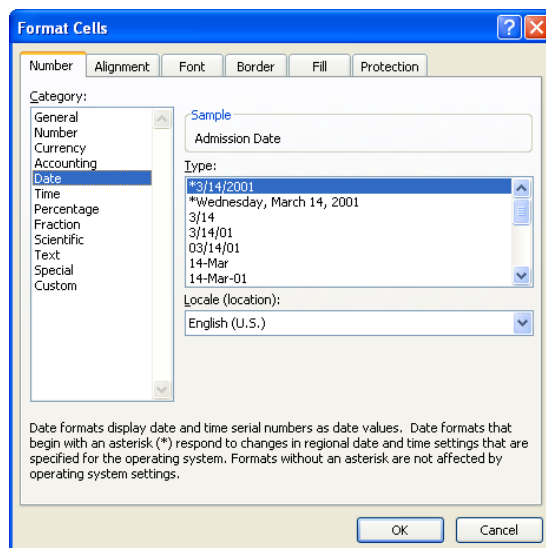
Format Cells

Number | Alignment | Font | Border | Fill | Protection

Category:
General
Number
Currency
Accounting
Date
Time
Percentage
Fraction
Scientific
Text
Special
Custom

Sample
Admission Date

Type:
*3/14/2001
*Wednesday, March 14, 2001
3/14
3/14/01
03/14/01
14-Mar
14-Mar-01

Locale (location):
English (U.S.)

Date formats display date and time serial numbers as date values. Date formats that begin with an asterisk (*) respond to changes in regional date and time settings that are specified for the operating system. Formats without an asterisk are not affected by operating system settings.

OK
Cancel